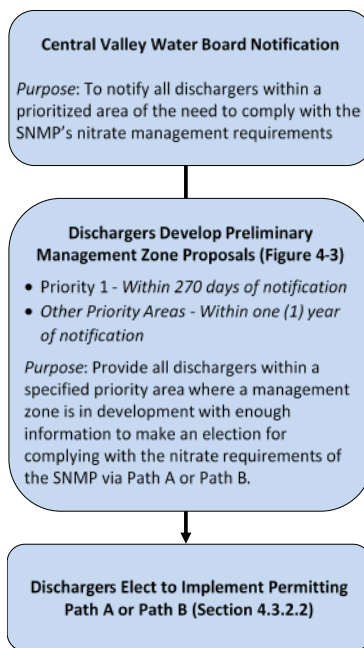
Central Valley Water Board Notification

Purpose: To notify all dischargers within a prioritized area of the need to comply with the SNMP's nitrate management requirements

Dischargers Develop Preliminary Management Zone Proposals (Figure 4-3)

• Priority 1 - Within 270 days of notification
• Other Priority Areas - Within one (1) year of notification

Purpose: Provide all dischargers within a specified priority area where a management zone is in development with enough information to make an election for complying with the nitrate requirements of the SNMP via Path A or Path B.

Dischargers Elect to Implement Permitting Path A or Path B (Section 4.3.2.2)